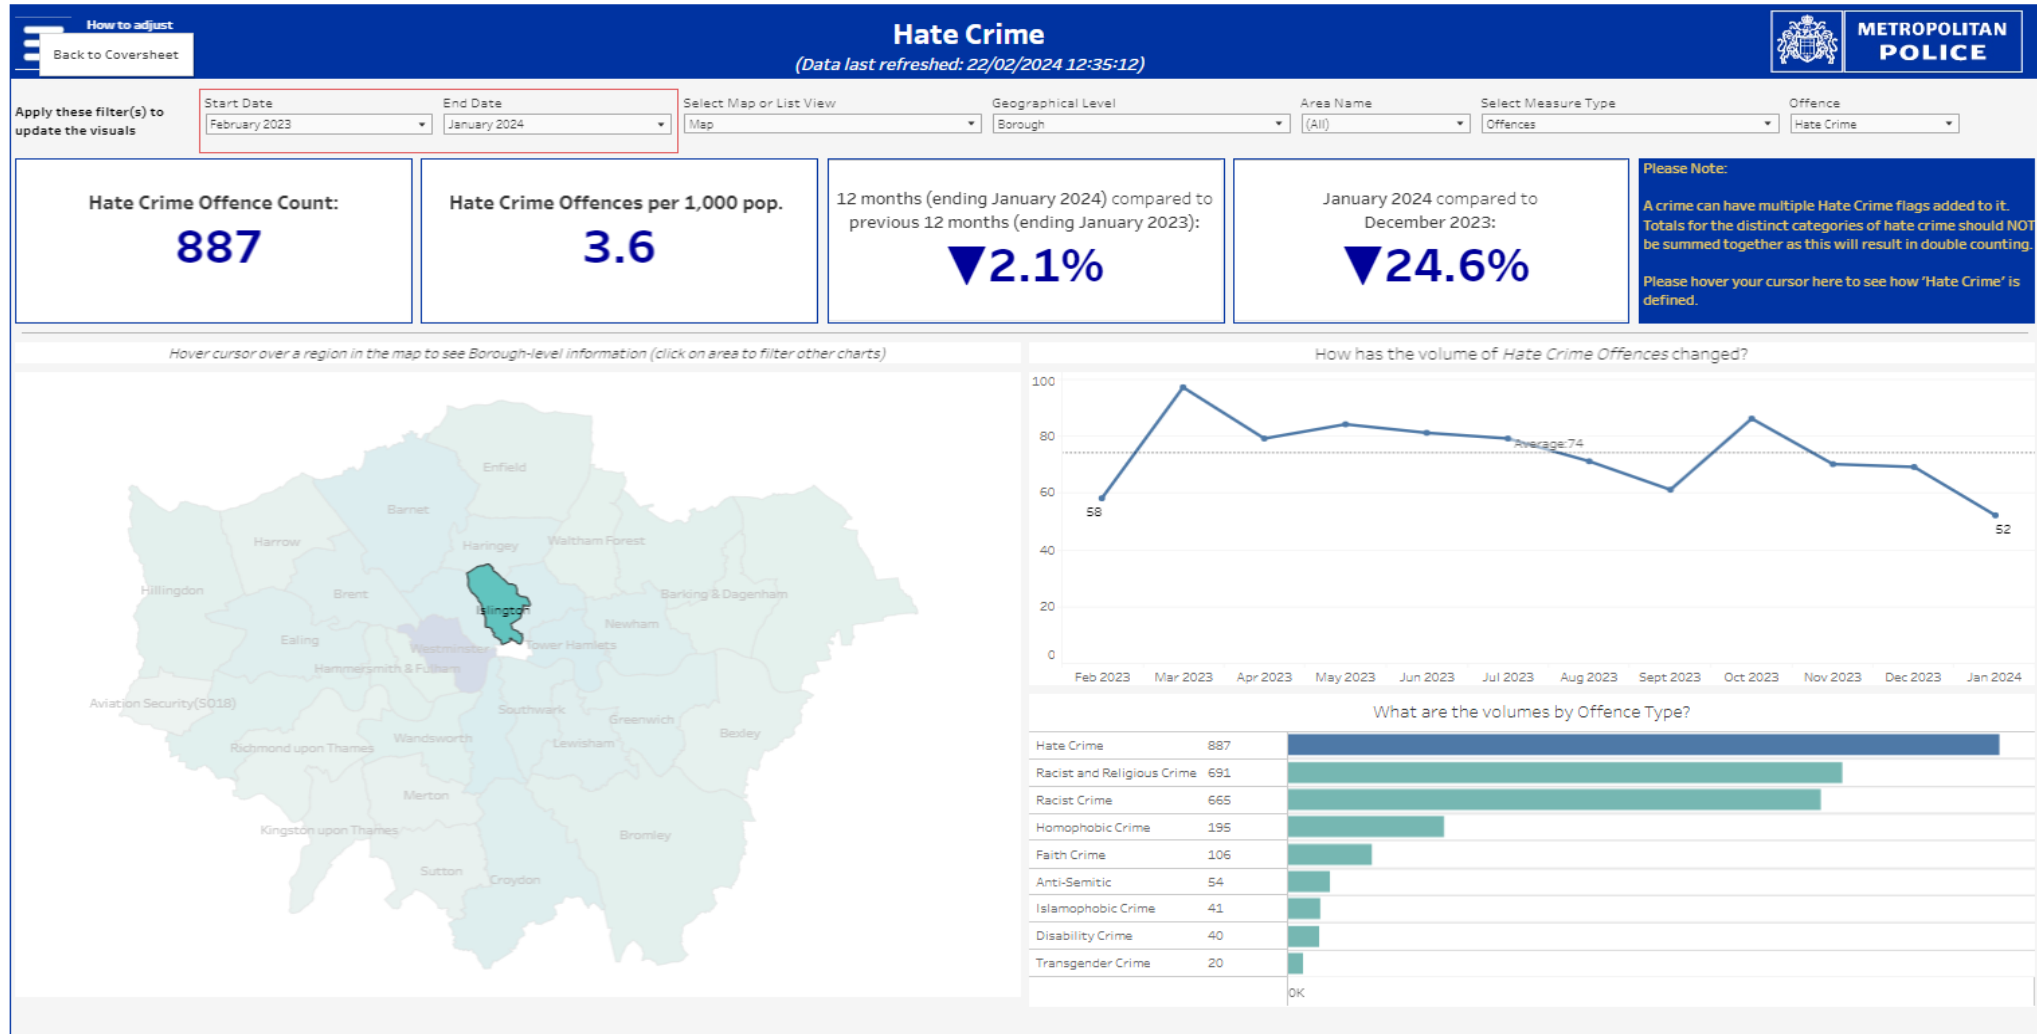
How to adjust
Back to Coversheet

Hate Crime
(Data last refreshed: 22/02/2024 12:35:12)

METROPOLITAN POLICE

Apply these filter(s) to update the visuals

Start Date
February 2023
End Date
January 2024
Select Map or List View
Map
Geographical Level
Borough
Area Name
(All)
Select Measure Type
Offences
Offence
Hate Crime

Hate Crime Offence Count:
887

Hate Crime Offences per 1,000 pop.
3.6

12 months (ending January 2024) compared to previous 12 months (ending January 2023):
▼2.1%

January 2024 compared to December 2023:
▼24.6%

Please Note:

A crime can have multiple Hate Crime flags added to it. Totals for the distinct categories of hate crime should NOT be summed together as this will result in double counting.

Please hover your cursor here to see how 'Hate Crime' is defined.

Hover cursor over a region in the map to see Borough-level information (click on area to filter other charts)

Enfield
Barnet
Harrow
Haringey
Waltham Forest
Hillingdon
Brent
Islington
Barking & Dagenham
Newham
Ealing
Westminster
Tower Hamlets
Hammersmith & Fulham
Aviation Security(SO18)
Southwark
Greenwich
Bexley
Richmond upon Thames
Wandsworth
Lewisham
Merton
Kingston upon Thames
Bromley
Sutton
Croydon

How has the volume of Hate Crime Offences changed?

100
80
60
40
20
0
Average: 74
58
52
Feb 2023
Mar 2023
Apr 2023
May 2023
Jun 2023
Jul 2023
Aug 2023
Sept 2023
Oct 2023
Nov 2023
Dec 2023
Jan 2024

What are the volumes by Offence Type?

| | |
|---|---|
| Hate Crime | 887 |
| Racist and Religious Crime | 691 |
| Racist Crime | 665 |
| Homophobic Crime | 195 |
| Faith Crime | 106 |
| Anti-Semitic | 54 |
| Islamophobic Crime | 41 |
| Disability Crime | 40 |
| Transgender Crime | 20 |

0K